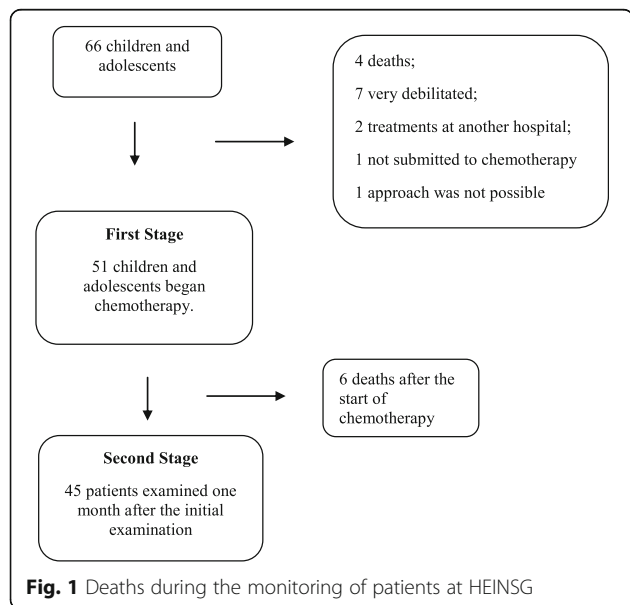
66 children and adolescents

4 deaths;

7 very debilitated;

2 treatments at another hospital;

1 not submitted to chemotherapy

1 approach was not possible

First Stage

51 children and adolescents began chemotherapy.

6 deaths after the start of chemotherapy

Second Stage

45 patients examined one month after the initial examination

Fig. 1 Deaths during the monitoring of patients at HEINSG